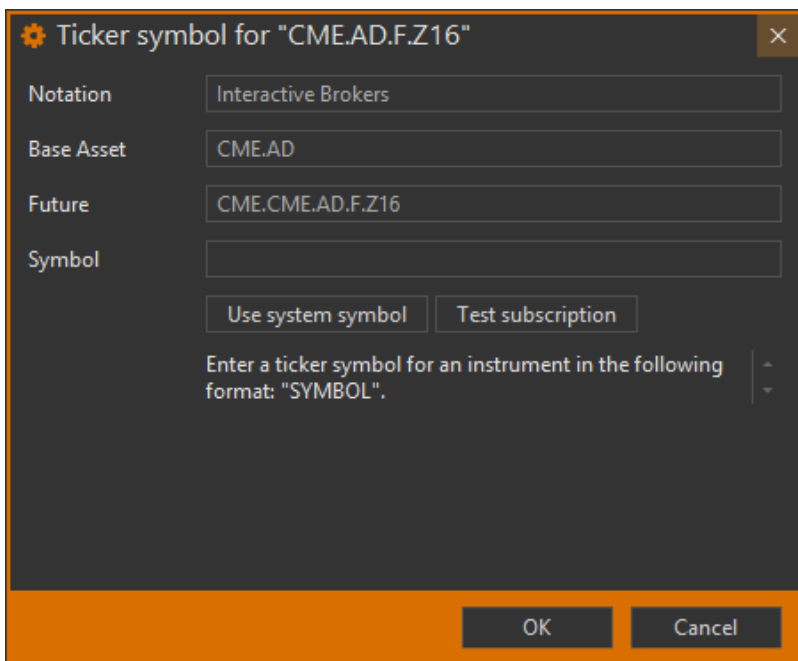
Ticker symbol for "CME.AD.F.Z16"

×

Notation
Interactive Brokers

Base Asset
CME.AD

Future
CME.CME.AD.F.Z16

Symbol

Use system symbol

Test subscription

Enter a ticker symbol for an instrument in the following format: "SYMBOL".

OK

Cancel